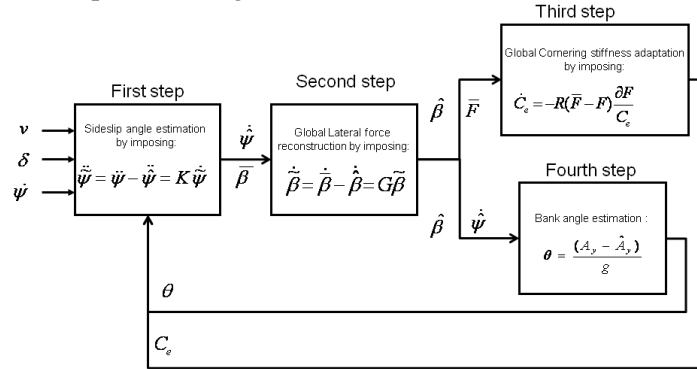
Third step

Global Cornering stiffness adaptation by imposing:

$\dot{C}_e = -R(\overline{F} - F)\frac{\partial F}{C_e}$

First step

Sideslip angle estimation by imposing:

$\ddot{\tilde{\psi}} = \ddot{\psi} - \ddot{\hat{\psi}} = K\dot{\tilde{\psi}}$

$v$

$\delta$

$\dot{\psi}$

$\dot{\hat{\psi}}$

$\overline{\beta}$

Second step

Global Lateral force reconstruction by imposing:

$\dot{\tilde{\beta}} = \dot{\overline{\beta}} - \dot{\hat{\beta}} = G\tilde{\beta}$

$\hat{\beta}$

$\overline{F}$

$\hat{\beta}$

$\dot{\hat{\psi}}$

Fourth step

Bank angle estimation :

$\theta = \frac{(A_y - \hat{A}_y)}{g}$

$\theta$

$C_e$